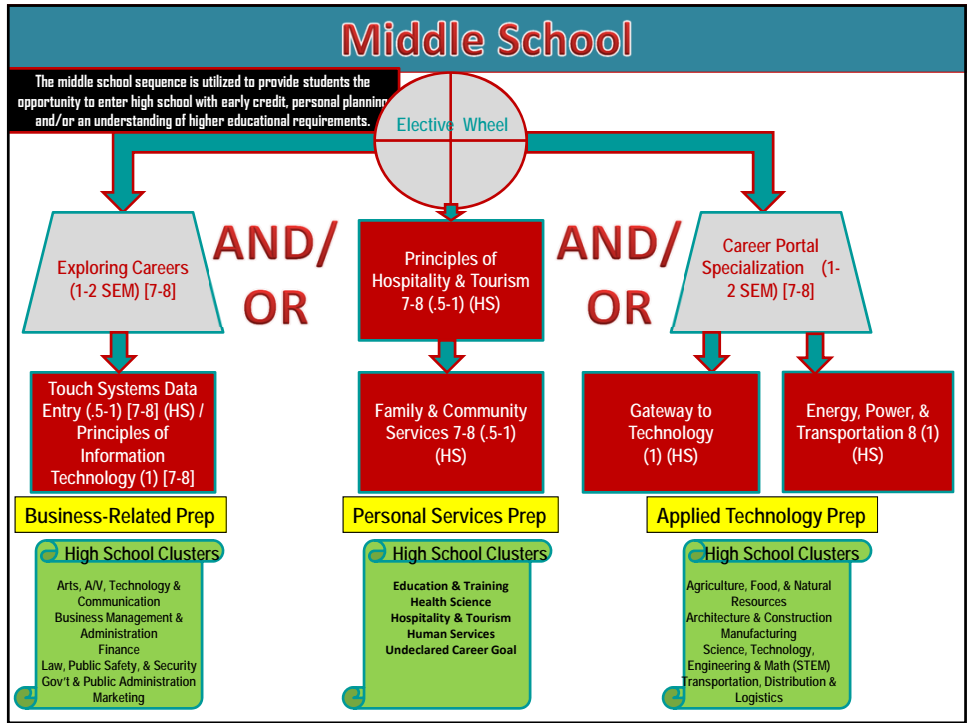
Middle School

The middle school sequence is utilized to provide students the opportunity to enter high school with early credit, personal planning and/or an understanding of higher educational requirements.

Elective Wheel

Exploring Careers (1-2 SEM) [7-8]

AND/ OR

Principles of Hospitality & Tourism 7-8 (.5-1) (HS)

AND/ OR

Career Portal Specialization (1-2 SEM) [7-8]

Touch Systems Data Entry (.5-1) [7-8] (HS) / Principles of Information Technology (1) [7-8]

Family & Community Services 7-8 (.5-1) (HS)

Gateway to Technology (1) (HS)

Energy, Power, & Transportation 8 (1) (HS)

Business-Related Prep

Personal Services Prep

Applied Technology Prep

High School Clusters

Arts, A/V, Technology & Communication
Business Management & Administration
Finance
Law, Public Safety, & Security
Gov't & Public Administration
Marketing

High School Clusters

Education & Training
Health Science
Hospitality & Tourism
Human Services
Undeclared Career Goal

High School Clusters

Agriculture, Food, & Natural Resources
Architecture & Construction
Manufacturing
Science, Technology, Engineering & Math (STEM)
Transportation, Distribution & Logistics